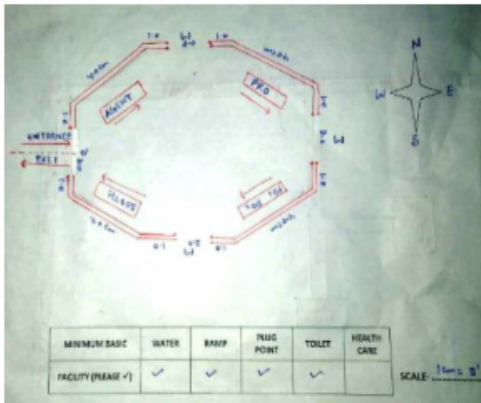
N
W
E
S

ENTRANCE
EXIT

AGENT
PRO
TOI TOI
USERS

W
W

| MINIMUM BASIC | WATER | RAMP | PLUG POINT | TOILET | HEALTH CARE |
|---|---|---|---|---|---|
| FACILITY (PLEASE ✓) | ✓ | ✓ | ✓ | ✓ | |

SCALE- 1cm = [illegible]